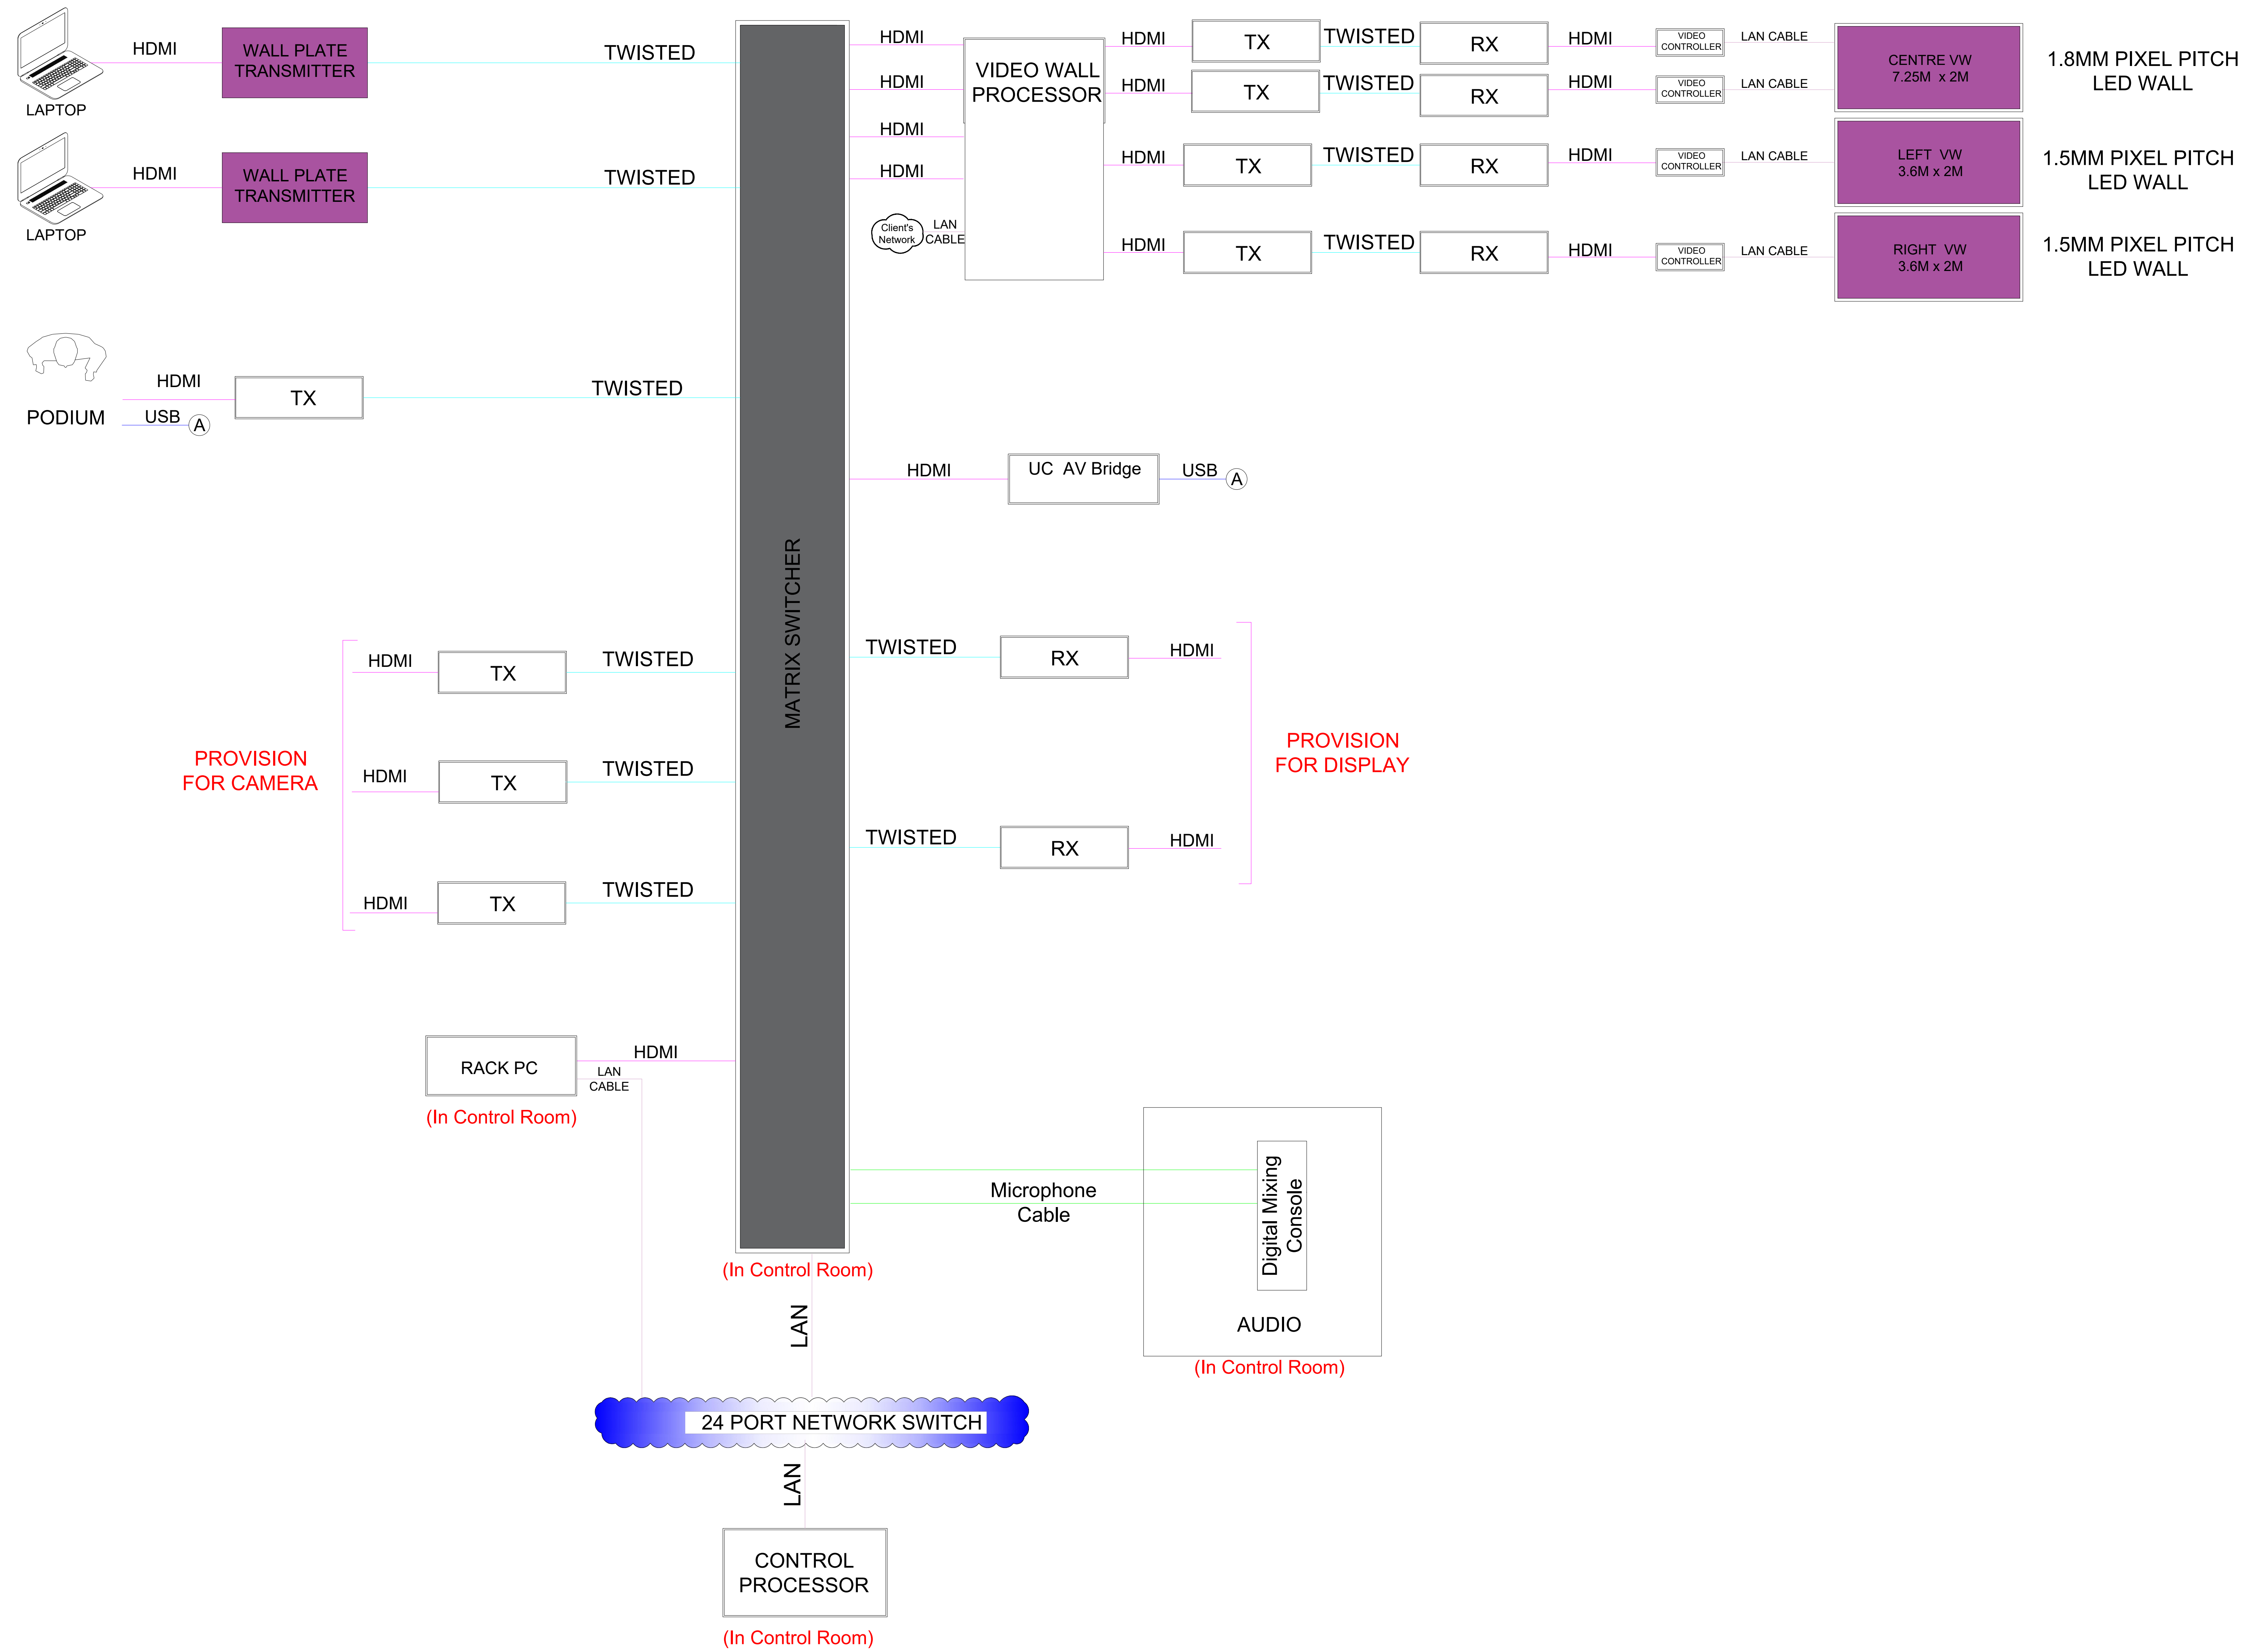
LAPTOP
HDMI
WALL PLATE TRANSMITTER
TWISTED

LAPTOP
HDMI
WALL PLATE TRANSMITTER
TWISTED

MATRIX SWITCHER

HDMI
HDMI
HDMI
HDMI
VIDEO WALL PROCESSOR
Client's Network
LAN CABLE

HDMI
TX
TWISTED
RX
HDMI
VIDEO CONTROLLER
LAN CABLE
CENTRE VW 7.25M x 2M
1.8MM PIXEL PITCH LED WALL

HDMI
TX
TWISTED
RX
HDMI
VIDEO CONTROLLER
LAN CABLE

HDMI
TX
TWISTED
RX
HDMI
VIDEO CONTROLLER
LAN CABLE
LEFT VW 3.6M x 2M
1.5MM PIXEL PITCH LED WALL

HDMI
TX
TWISTED
RX
HDMI
VIDEO CONTROLLER
LAN CABLE
RIGHT VW 3.6M x 2M
1.5MM PIXEL PITCH LED WALL

PODIUM
HDMI
USB
A
TX
TWISTED

HDMI
UC AV Bridge
USB
A

PROVISION FOR CAMERA
HDMI
TX
TWISTED
HDMI
TX
TWISTED
HDMI
TX
TWISTED

TWISTED
RX
HDMI
TWISTED
RX
HDMI
PROVISION FOR DISPLAY

RACK PC
HDMI
LAN CABLE
(In Control Room)

Microphone Cable
Digital Mixing Console
AUDIO
(In Control Room)

(In Control Room)
LAN
24 PORT NETWORK SWITCH
LAN
CONTROL PROCESSOR
(In Control Room)